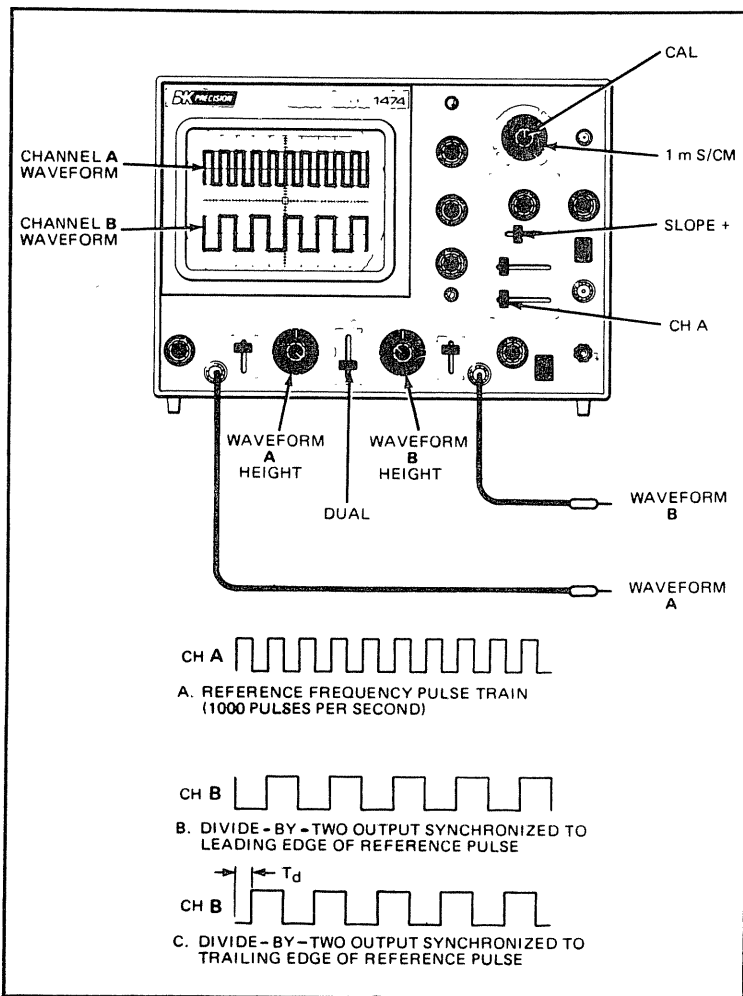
BK PRECISION 1474

CAL

CHANNEL A WAVEFORM

1 m S/CM

CHANNEL B WAVEFORM

SLOPE +

CH A

WAVEFORM A HEIGHT

WAVEFORM B HEIGHT

DUAL

WAVEFORM B

WAVEFORM A

CH A

A. REFERENCE FREQUENCY PULSE TRAIN (1000 PULSES PER SECOND)

CH B

B. DIVIDE-BY-TWO OUTPUT SYNCHRONIZED TO LEADING EDGE OF REFERENCE PULSE

$T_d$

CH B

C. DIVIDE-BY-TWO OUTPUT SYNCHRONIZED TO TRAILING EDGE OF REFERENCE PULSE